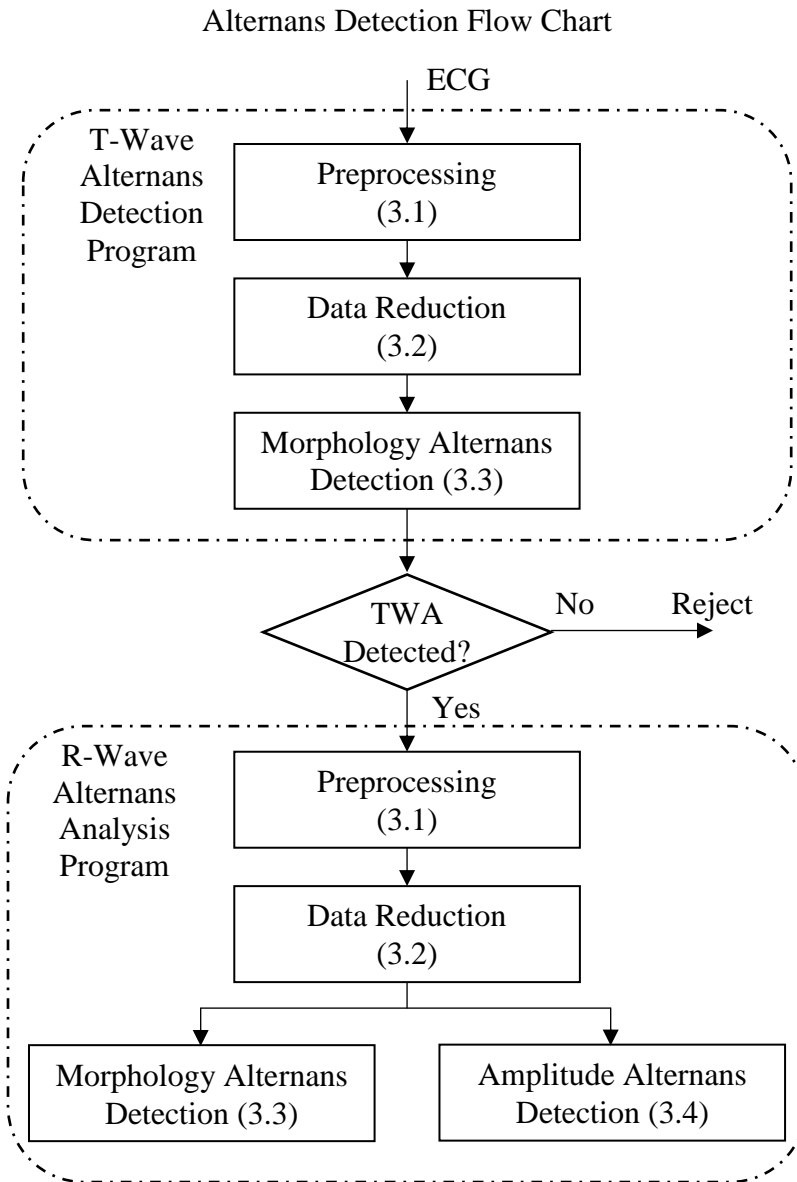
Alternans Detection Flow Chart

ECG

T-Wave Alternans Detection Program

Preprocessing (3.1)

Data Reduction (3.2)

Morphology Alternans Detection (3.3)

TWA Detected?

No

Reject

Yes

R-Wave Alternans Analysis Program

Preprocessing (3.1)

Data Reduction (3.2)

Morphology Alternans Detection (3.3)

Amplitude Alternans Detection (3.4)